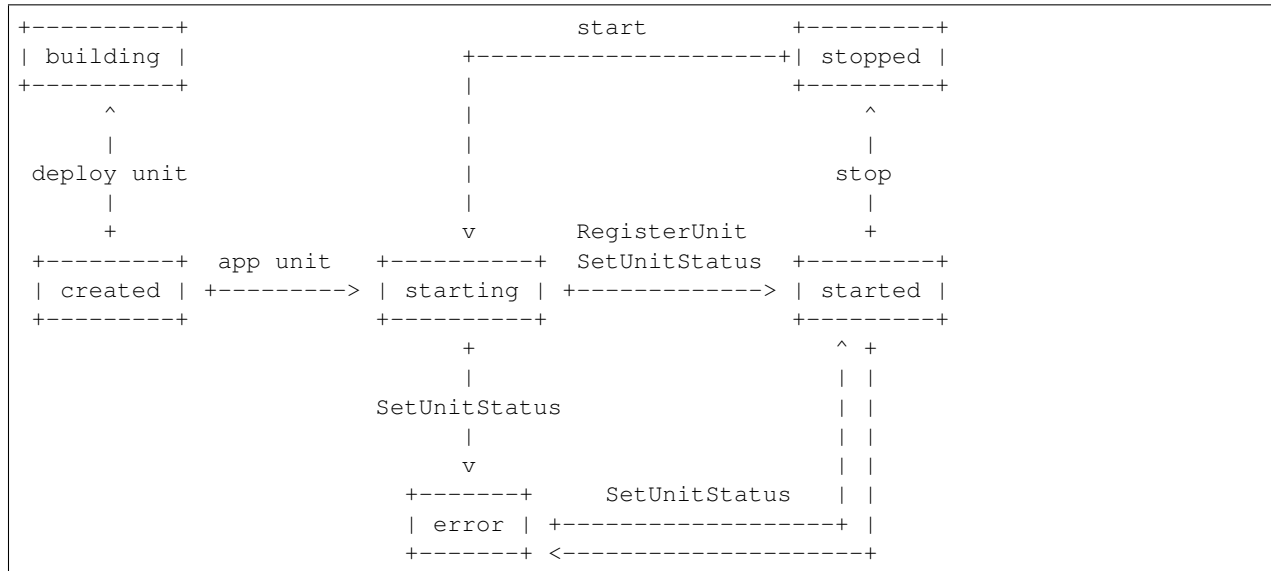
+----------+                       start            +---------+
| building |             +---------------------+| stopped |
+----------+             |                          +---------+
     ^                   |                               ^
     |                   |                               |
 deploy unit             |                              stop
     |                   |                               |
     +                   v         RegisterUnit          +
 +---------+  app unit  +----------+  SetUnitStatus   +---------+
 | created | +---------> | starting | +-------------> | started |
 +---------+            +----------+                  +---------+
                             +                            ^ +
                             |                            | |
                       SetUnitStatus                      | |
                             |                            | |
                             v                            | |
                        +-------+      SetUnitStatus      | |
                        | error | +-------------------+ |
                        +-------+ <---------------------+